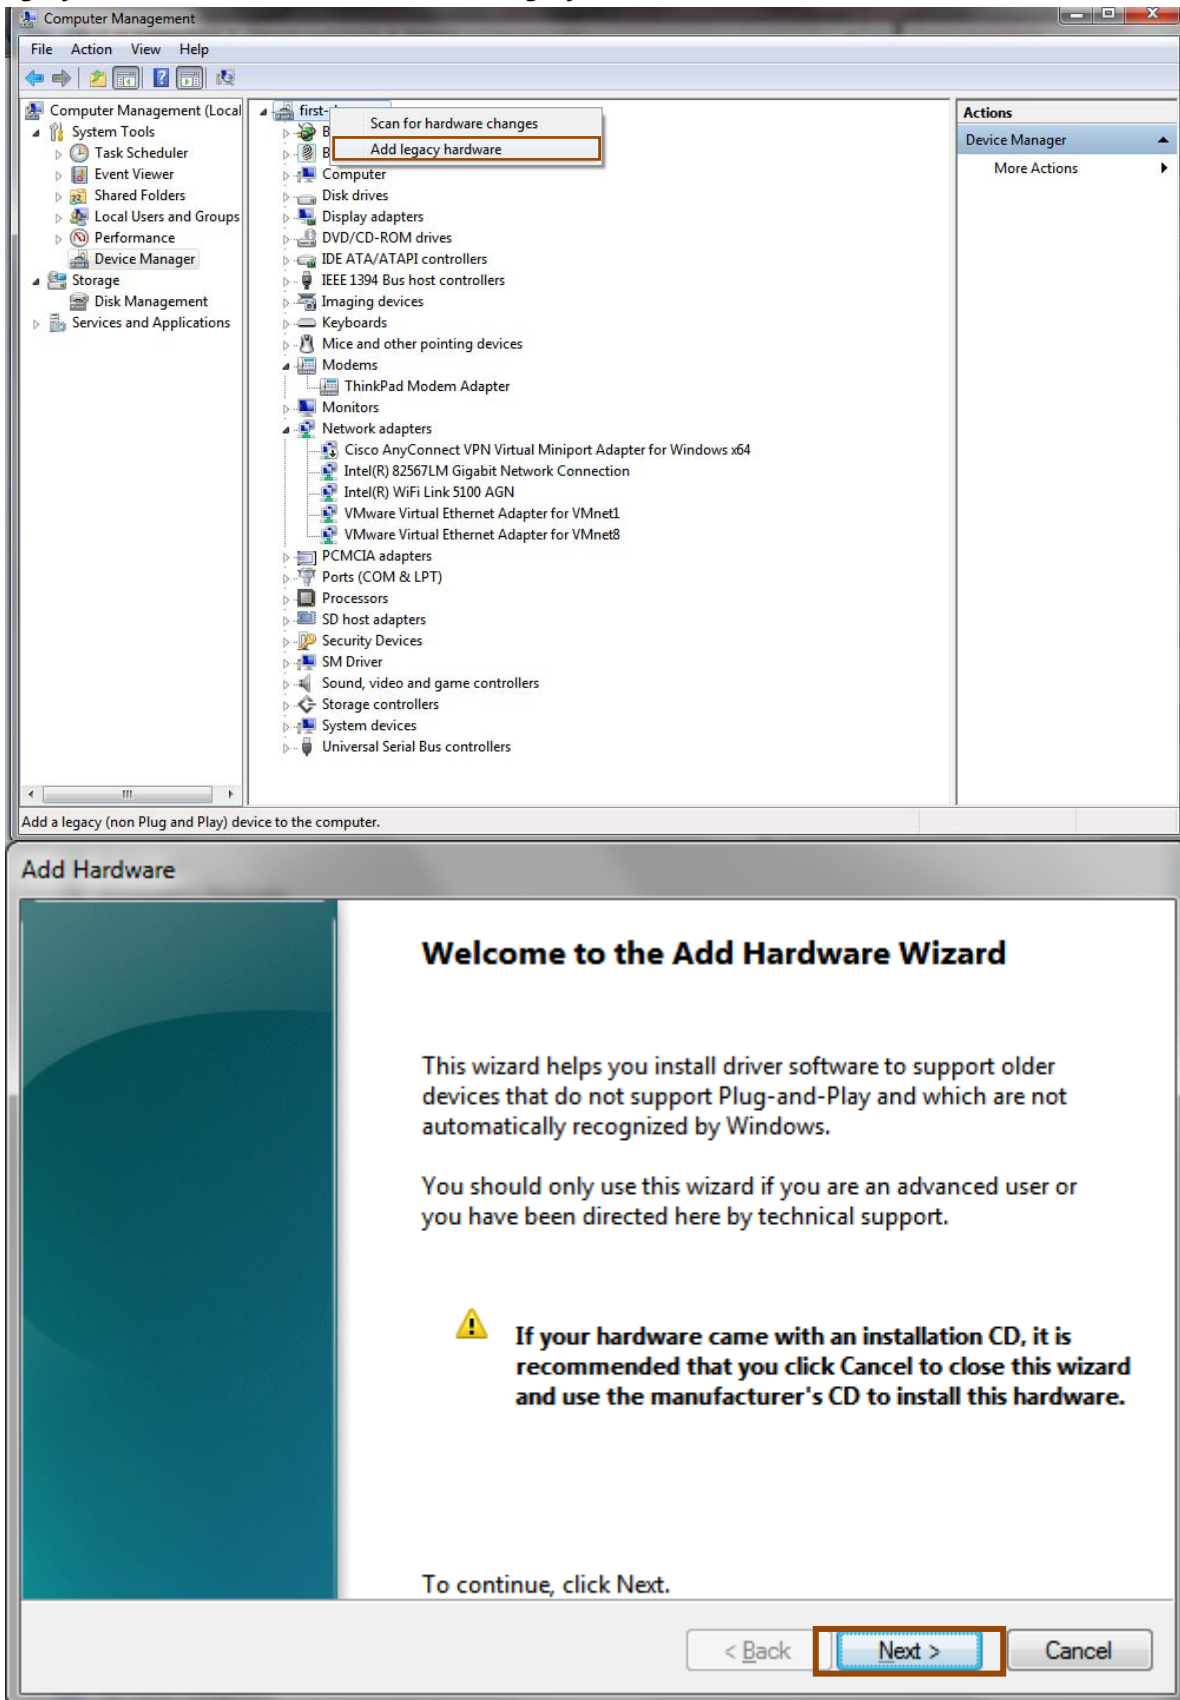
Computer Management

File Action View Help

Computer Management (Local
System Tools
Task Scheduler
Event Viewer
Shared Folders
Local Users and Groups
Performance
Device Manager
Storage
Disk Management
Services and Applications

first-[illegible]
B
B
Scan for hardware changes
Add legacy hardware
Computer
Disk drives
Display adapters
DVD/CD-ROM drives
IDE ATA/ATAPI controllers
IEEE 1394 Bus host controllers
Imaging devices
Keyboards
Mice and other pointing devices
Modems
ThinkPad Modem Adapter
Monitors
Network adapters
Cisco AnyConnect VPN Virtual Miniport Adapter for Windows x64
Intel(R) 82567LM Gigabit Network Connection
Intel(R) WiFi Link 5100 AGN
VMware Virtual Ethernet Adapter for VMnet1
VMware Virtual Ethernet Adapter for VMnet8
PCMCIA adapters
Ports (COM & LPT)
Processors
SD host adapters
Security Devices
SM Driver
Sound, video and game controllers
Storage controllers
System devices
Universal Serial Bus controllers

Actions
Device Manager
More Actions

Add a legacy (non Plug and Play) device to the computer.

Add Hardware

Welcome to the Add Hardware Wizard

This wizard helps you install driver software to support older devices that do not support Plug-and-Play and which are not automatically recognized by Windows.

You should only use this wizard if you are an advanced user or you have been directed here by technical support.

If your hardware came with an installation CD, it is recommended that you click Cancel to close this wizard and use the manufacturer's CD to install this hardware.

To continue, click Next.

< Back
Next >
Cancel